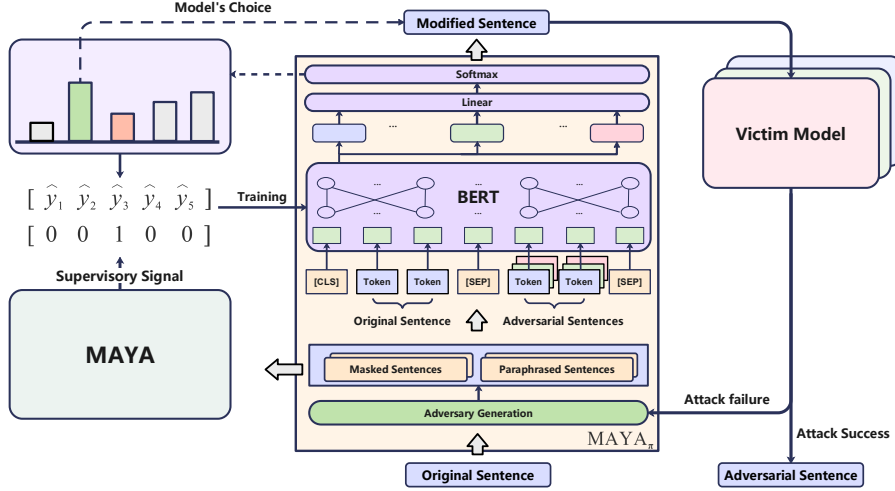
Model's Choice

Modified Sentence

Softmax

Linear

...

...

Victim Model

$[\ \hat{y}_1\ \ \hat{y}_2\ \ \hat{y}_3\ \ \hat{y}_4\ \ \hat{y}_5\ ]$

$[\ 0\ \ 0\ \ 1\ \ 0\ \ 0\ ]$

Training

BERT

...

...

...

...

Supervisory Signal

[CLS] Token Token [SEP] Token Token [SEP]

Original Sentence Adversarial Sentences

MAYA

Masked Sentences Paraphrased Sentences

Adversary Generation

Attack failure

Attack Success

$\text{MAYA}_\pi$

Original Sentence

Adversarial Sentence